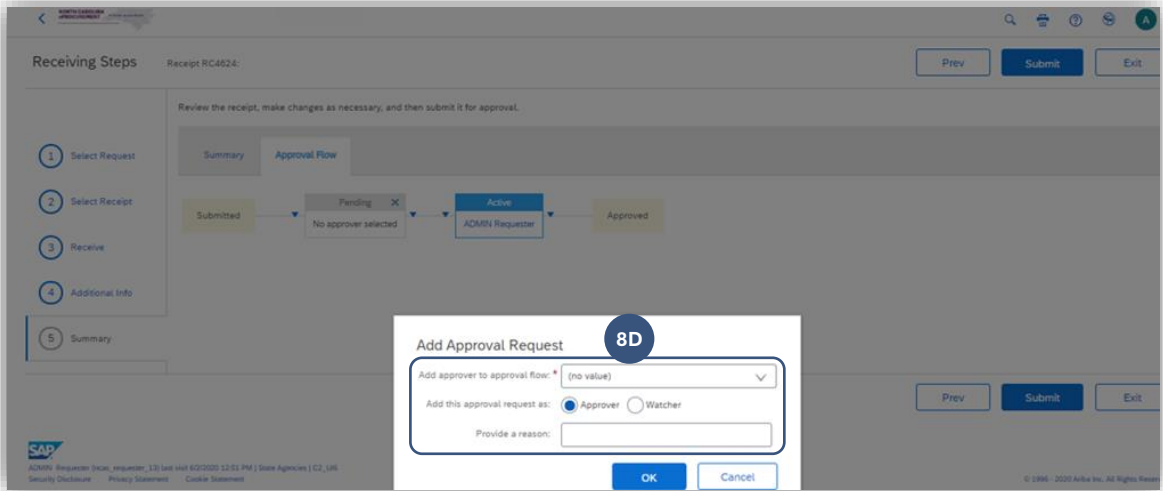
NORTH CAROLINA ePROCUREMENT

A

Receiving Steps Receipt RC4624:

Prev Submit Exit

Review the receipt, make changes as necessary, and then submit it for approval.

1 Select Request

2 Select Receipt

3 Receive

4 Additional Info

5 Summary

Summary Approval Flow

Submitted

Pending
No approver selected

Active
ADMIN Requester

Approved

Add Approval Request

8D

Add approver to approval flow: * (no value)

Add this approval request as: Approver Watcher

Provide a reason:

OK Cancel

Prev Submit Exit

SAP

ADMIN Requester (ncas_requester_13) last visit 6/2/2020 12:51 PM | State Agencies | C2_UAS

Security Disclosure Privacy Statement Cookie Statement

© 1996 - 2020 Ariba Inc. All Rights Reserved